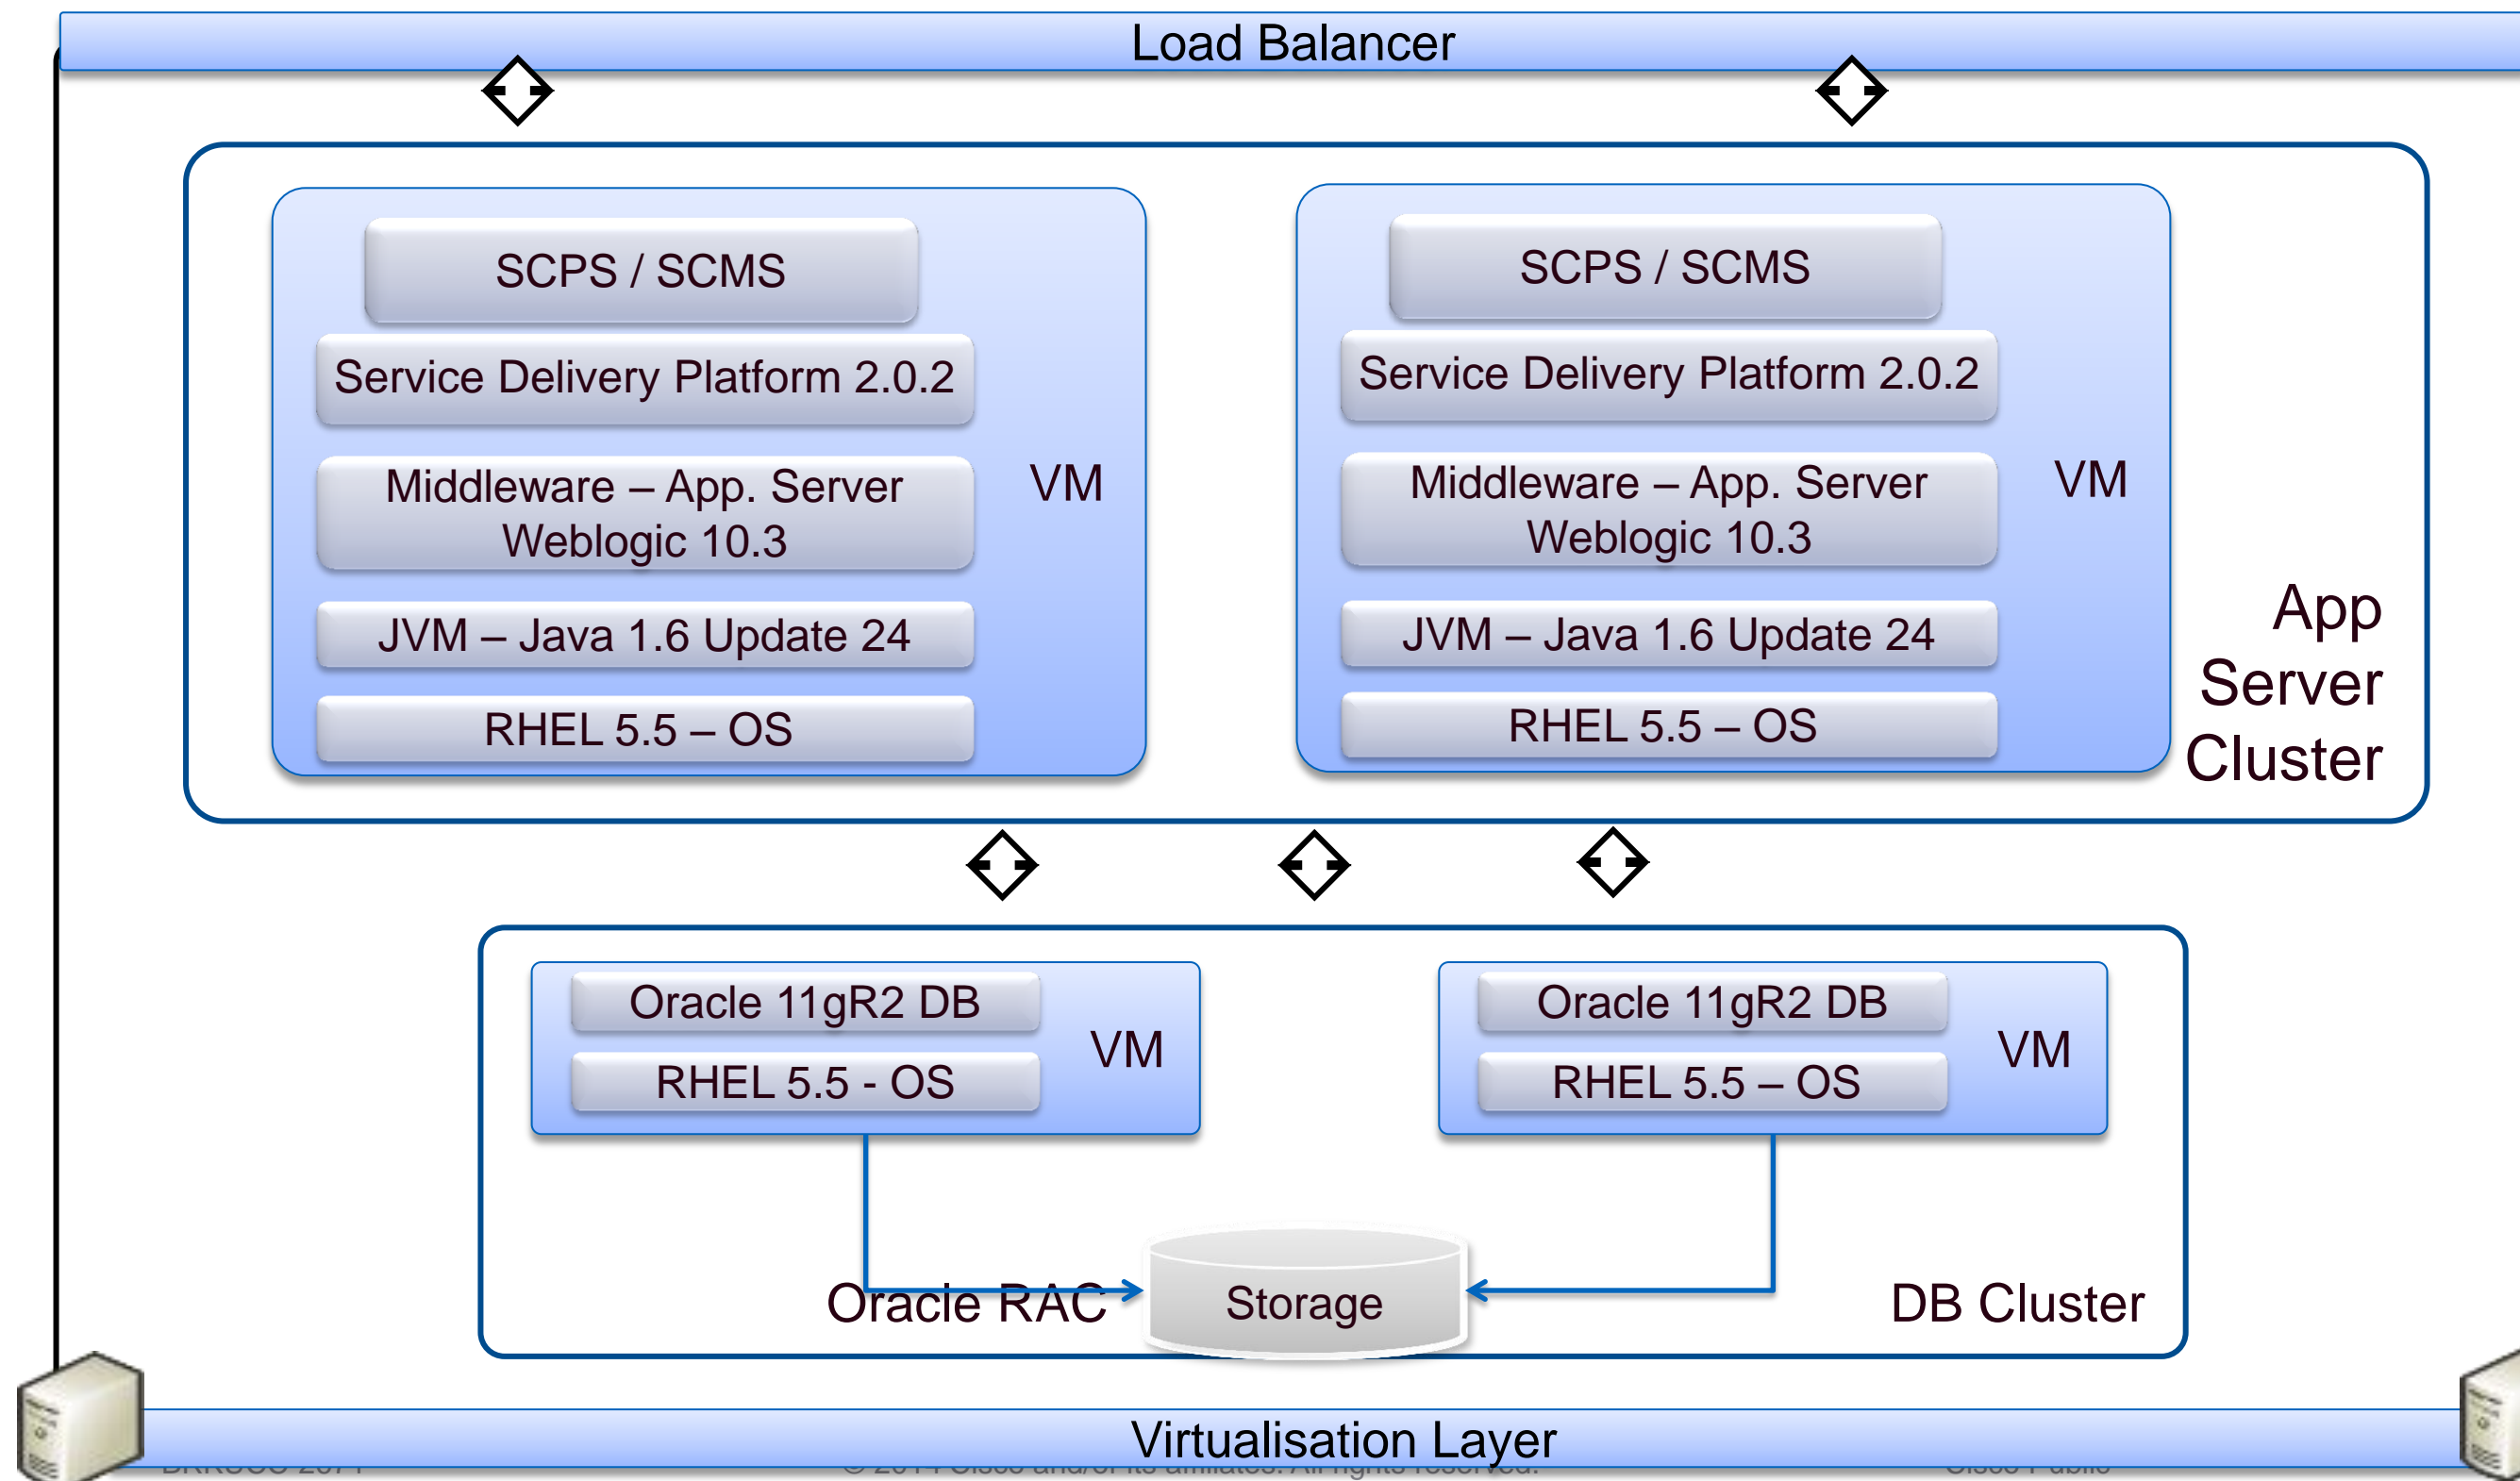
Load Balancer

SCPS / SCMS
Service Delivery Platform 2.0.2
Middleware – App. Server Weblogic 10.3
JVM – Java 1.6 Update 24
RHEL 5.5 – OS
VM

SCPS / SCMS
Service Delivery Platform 2.0.2
Middleware – App. Server Weblogic 10.3
JVM – Java 1.6 Update 24
RHEL 5.5 – OS
VM

App Server Cluster

Oracle 11gR2 DB
RHEL 5.5 - OS
VM

Oracle 11gR2 DB
RHEL 5.5 – OS
VM

Oracle RAC
Storage
DB Cluster

Virtualisation Layer

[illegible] © 2011 Cisco and/or its affiliates. All rights reserved. Cisco Public